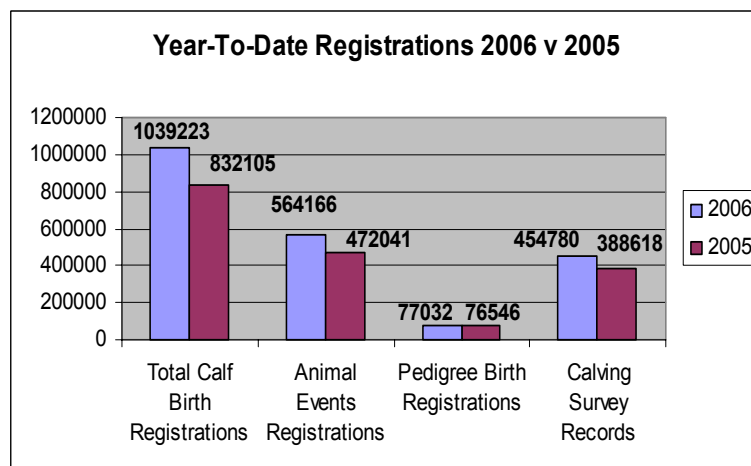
Year-To-Date Registrations 2006 v 2005

1200000
1000000
800000
600000
400000
200000
0

1039223
832105
564166
472041
77032
76546
454780
388618

Total Calf Birth Registrations
Animal Events Registrations
Pedigree Birth Registrations
Calving Survey Records

2006
2005